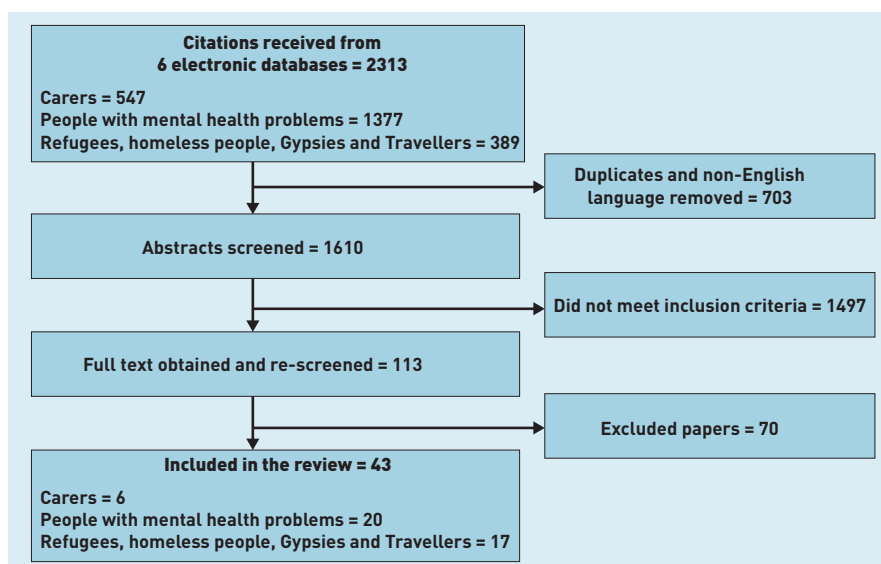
Citations received from
6 electronic databases = 2313

Carers = 547
People with mental health problems = 1377
Refugees, homeless people, Gypsies and Travellers = 389

Duplicates and non-English language removed = 703

Abstracts screened = 1610

Did not meet inclusion criteria = 1497

Full text obtained and re-screened = 113

Excluded papers = 70

Included in the review = 43

Carers = 6
People with mental health problems = 20
Refugees, homeless people, Gypsies and Travellers = 17